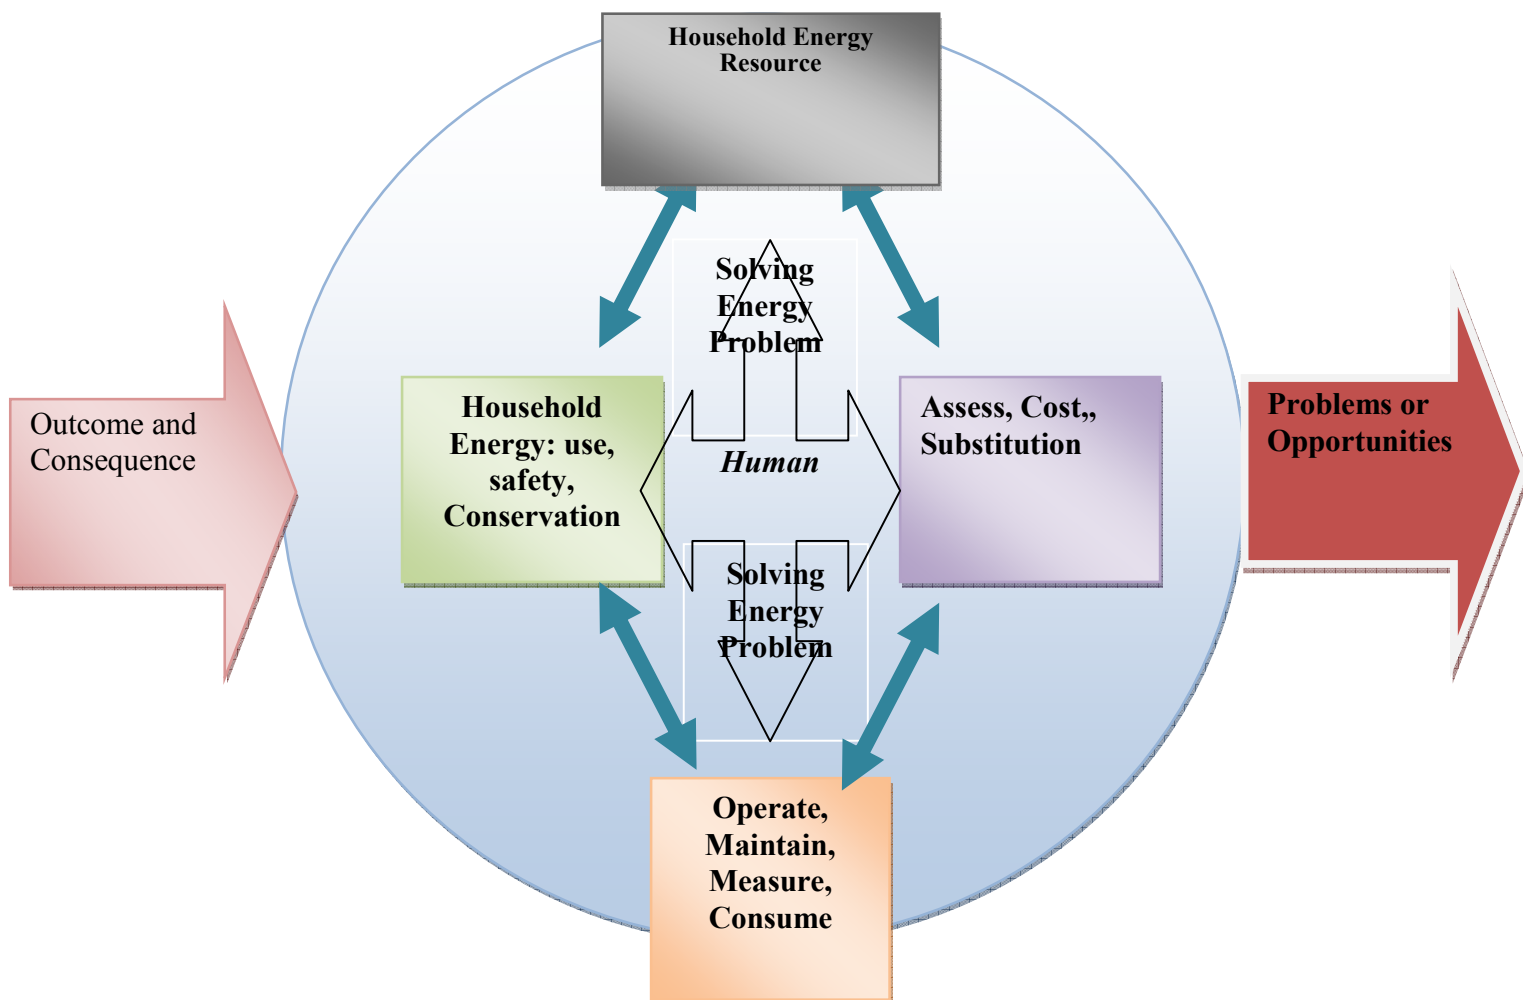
Household Energy Resource

Solving Energy Problem

Outcome and Consequence

Household Energy: use, safety, Conservation

Human

Assess, Cost,, Substitution

Problems or Opportunities

Solving Energy Problem

Operate, Maintain, Measure, Consume